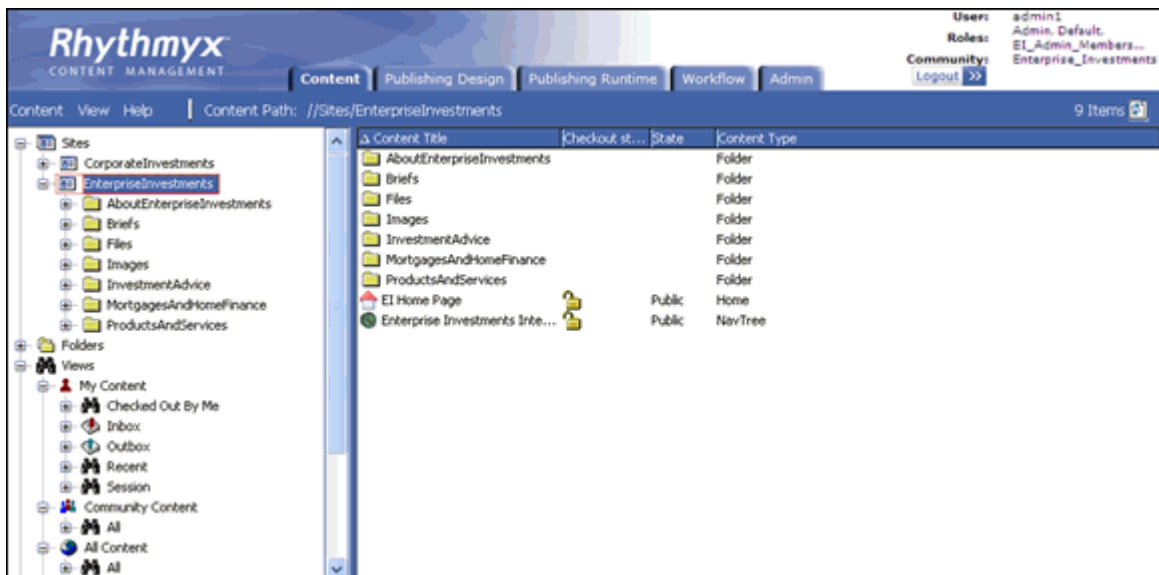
Rhythmyx
CONTENT MANAGEMENT

Content | Publishing Design | Publishing Runtime | Workflow | Admin

User: admin1
Roles: Admin, Default, EI_Admin_Members...
Community: Enterprise_Investments
Logout

Content View Help | Content Path: //Sites/EnterpriseInvestments

9 Items

Sites
CorporateInvestments
EnterpriseInvestments
AboutEnterpriseInvestments
Briefs
Files
Images
InvestmentAdvice
MortgagesAndHomeFinance
ProductsAndServices
Folders
Views
My Content
Checked Out By Me
Inbox
Outbox
Recent
Session
Community Content
All
All Content
All

| Content Title | Checkout st... | State | Content Type |
|---|---|---|---|
| AboutEnterpriseInvestments | | | Folder |
| Briefs | | | Folder |
| Files | | | Folder |
| Images | | | Folder |
| InvestmentAdvice | | | Folder |
| MortgagesAndHomeFinance | | | Folder |
| ProductsAndServices | | | Folder |
| EI Home Page | | Public | Home |
| Enterprise Investments Inte... | | Public | NavTree |